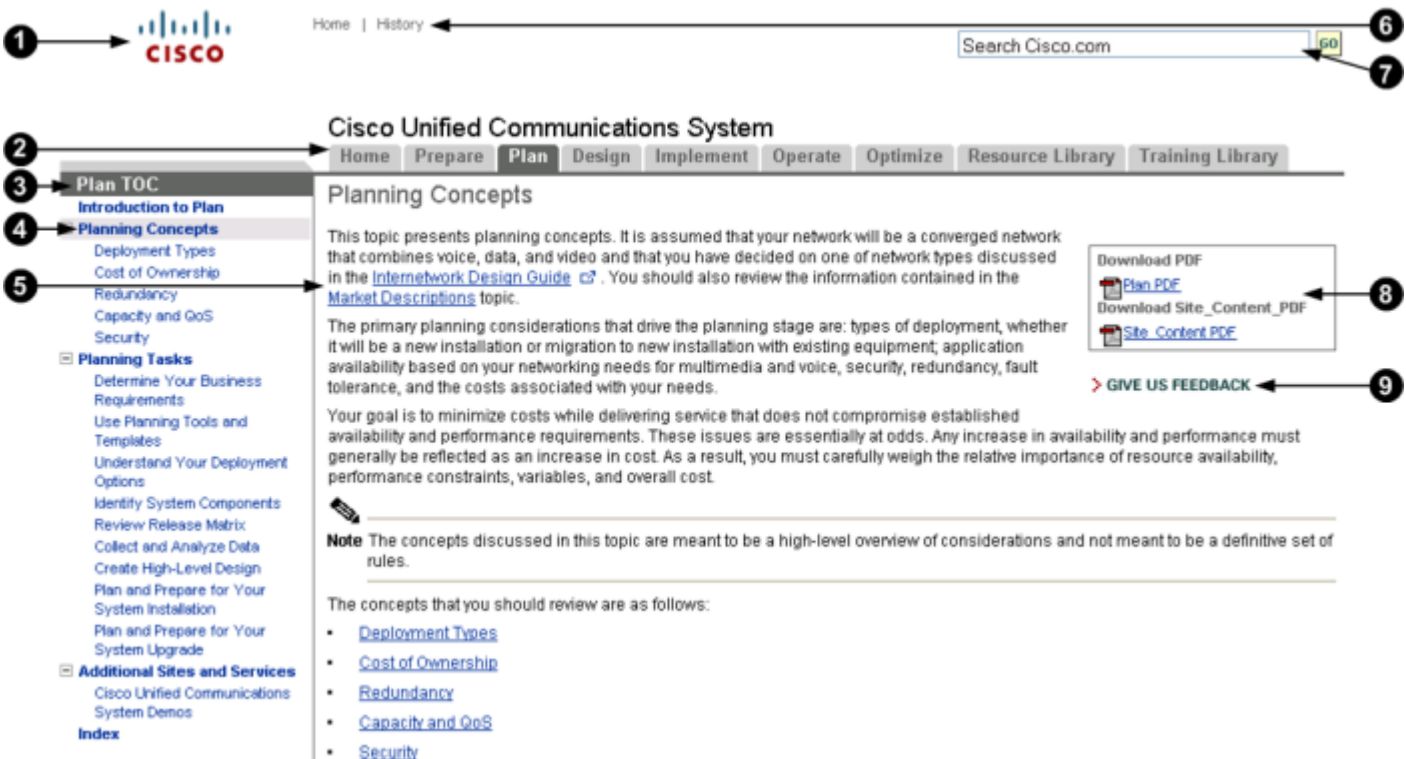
1

CISCO

Home | History

6

Search Cisco.com GO

7

Cisco Unified Communications System

2

Home Prepare Plan Design Implement Operate Optimize Resource Library Training Library

3

Plan TOC

Introduction to Plan

4

Planning Concepts

Deployment Types

Cost of Ownership

Redundancy

Capacity and QoS

Security

Planning Tasks

Determine Your Business Requirements

Use Planning Tools and Templates

Understand Your Deployment Options

Identify System Components

Review Release Matrix

Collect and Analyze Data

Create High-Level Design

Plan and Prepare for Your System Installation

Plan and Prepare for Your System Upgrade

Additional Sites and Services

Cisco Unified Communications System Demos

Index

Planning Concepts

This topic presents planning concepts. It is assumed that your network will be a converged network that combines voice, data, and video and that you have decided on one of network types discussed in the Internetwork Design Guide. You should also review the information contained in the Market Descriptions topic.

5

Download PDF

Plan PDF

Download Site_Content_PDF

Site_Content PDF

8

GIVE US FEEDBACK

9

The primary planning considerations that drive the planning stage are: types of deployment, whether it will be a new installation or migration to new installation with existing equipment; application availability based on your networking needs for multimedia and voice, security, redundancy, fault tolerance, and the costs associated with your needs.

Your goal is to minimize costs while delivering service that does not compromise established availability and performance requirements. These issues are essentially at odds. Any increase in availability and performance must generally be reflected as an increase in cost. As a result, you must carefully weigh the relative importance of resource availability, performance constraints, variables, and overall cost.

Note The concepts discussed in this topic are meant to be a high-level overview of considerations and not meant to be a definitive set of rules.

The concepts that you should review are as follows:

- Deployment Types
- Cost of Ownership
- Redundancy
- Capacity and QoS
- Security